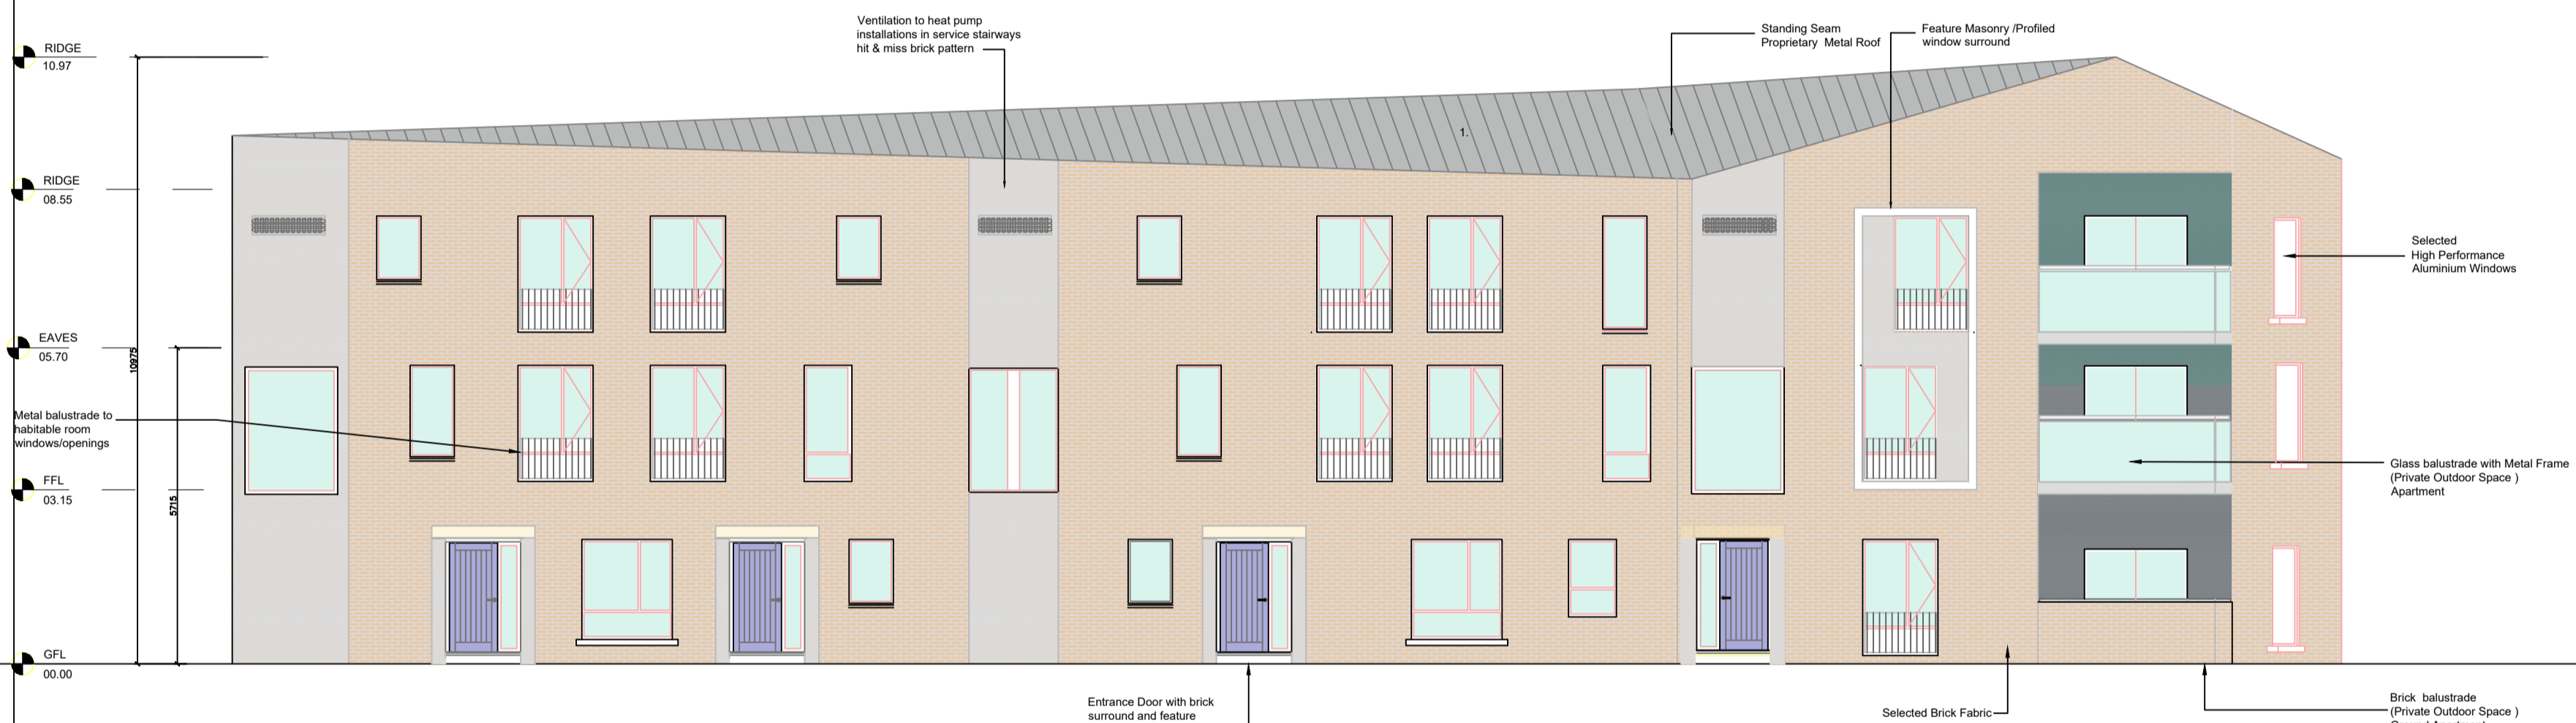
RIDGE
10.97

RIDGE
08.55

EAVES
05.70

FFL
03.15

GFL
00.00

10975

5715

Ventilation to heat pump installations in service stairways hit & miss brick pattern

Standing Seam Proprietary Metal Roof

Feature Masonry /Profiled window surround

1.

Selected High Performance Aluminium Windows

Metal balustrade to habitable room windows/openings

Glass balustrade with Metal Frame (Private Outdoor Space ) Apartment

Entrance Door with brick surround and feature

Selected Brick Fabric

Brick balustrade (Private Outdoor Space )
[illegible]